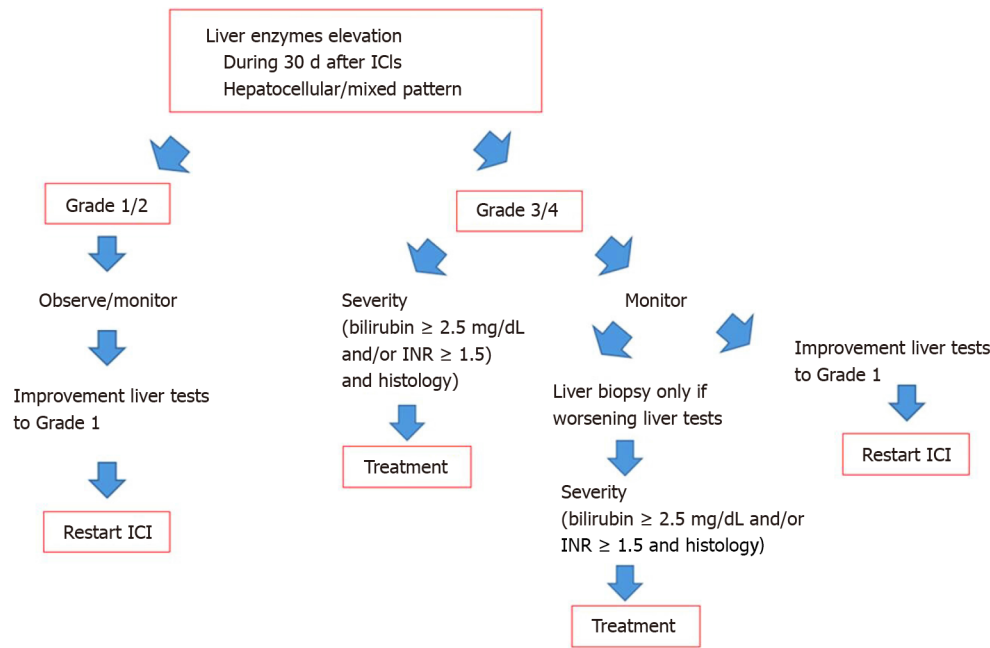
Liver enzymes elevation
During 30 d after ICIs
Hepatocellular/mixed pattern

Grade 1/2

Observe/monitor

Improvement liver tests to Grade 1

Restart ICI

Grade 3/4

Severity (bilirubin ≥ 2.5 mg/dL and/or INR ≥ 1.5) and histology)

Treatment

Monitor

Liver biopsy only if worsening liver tests

Severity (bilirubin ≥ 2.5 mg/dL and/or INR ≥ 1.5 and histology)

Treatment

Improvement liver tests to Grade 1

Restart ICI